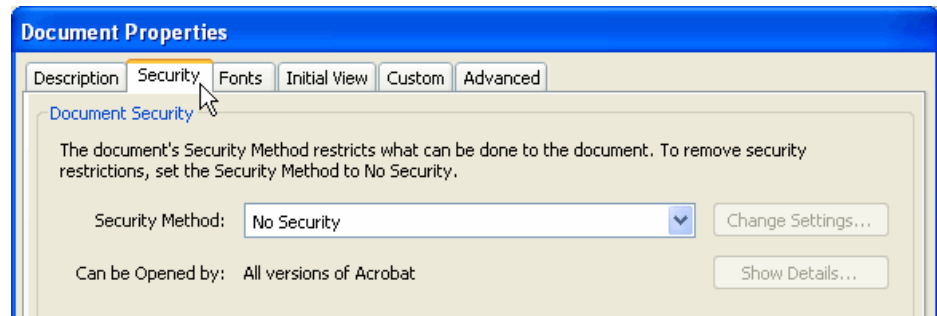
Document Properties

Description | Security | Fonts | Initial View | Custom | Advanced

Document Security

The document's Security Method restricts what can be done to the document. To remove security restrictions, set the Security Method to No Security.

Security Method: No Security

Change Settings...

Can be Opened by: All versions of Acrobat

Show Details...